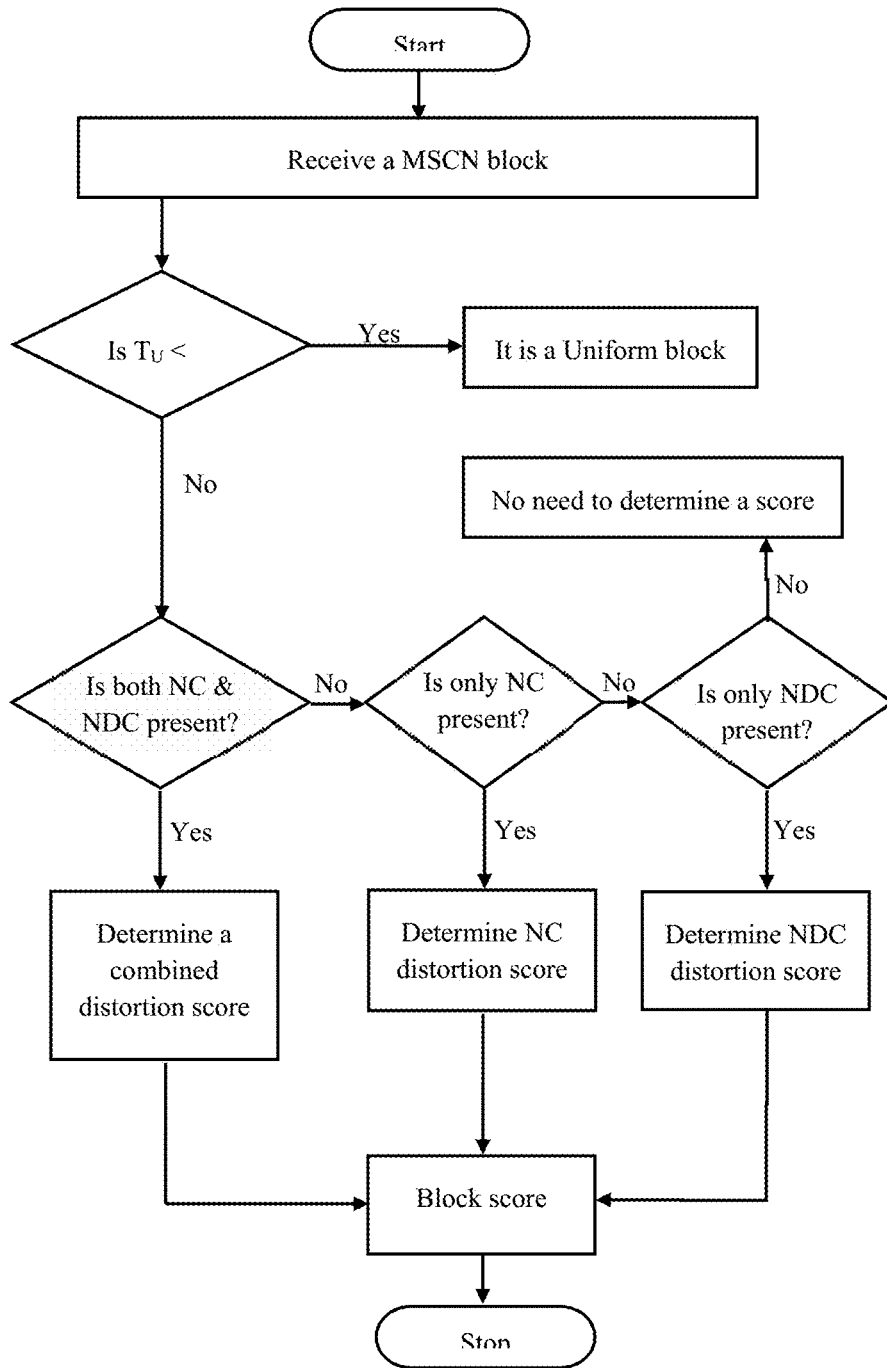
Start

Receive a MSCN block

Is $T_U$ <

Yes

It is a Uniform block

No

No need to determine a score

No

Is both NC & NDC present?

No

Is only NC present?

No

Is only NDC present?

Yes

Yes

Yes

Determine a combined distortion score

Determine NC distortion score

Determine NDC distortion score

Block score

Stop